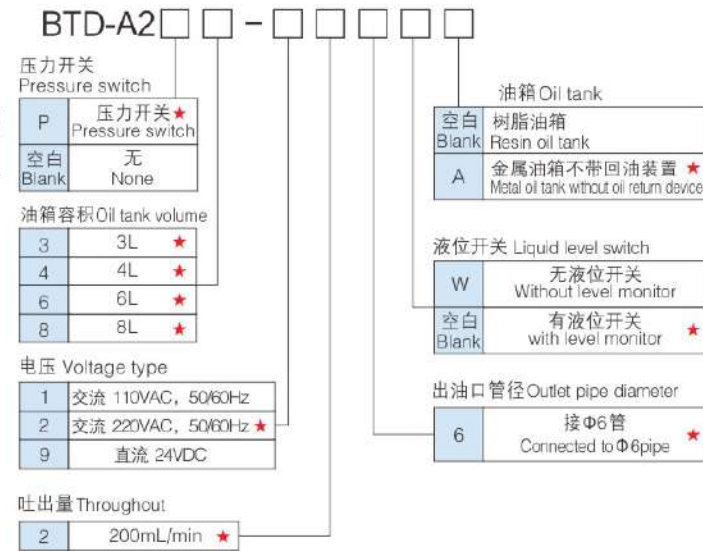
BTD-A2□□-□□□□□

压力开关
Pressure switch

| P | 压力开关★ Pressure switch |
|---|---|
| 空白 Blank | 无 None |

油箱容积 Oil tank volume

| 3 | 3L ★ |
|---|---|
| 4 | 4L ★ |
| 6 | 6L ★ |
| 8 | 8L ★ |

电压 Voltage type

| 1 | 交流 110VAC，50/60Hz |
|---|---|
| 2 | 交流 220VAC，50/60Hz ★ |
| 9 | 直流 24VDC |

吐出量 Throughout

| 2 | 200mL/min ★ |
|---|---|

油箱 Oil tank

| 空白 Blank | 树脂油箱 Resin oil tank |
|---|---|
| A | 金属油箱不带回油装置 ★ Metal oil tank without oil return device |

液位开关 Liquid level switch

| W | 无液位开关 Without level monitor |
|---|---|
| 空白 Blank | 有液位开关 with level monitor ★ |

出油口管径 Outlet pipe diameter

| 6 | 接Φ6管 Connected to Φ6pipe ★ |
|---|---|